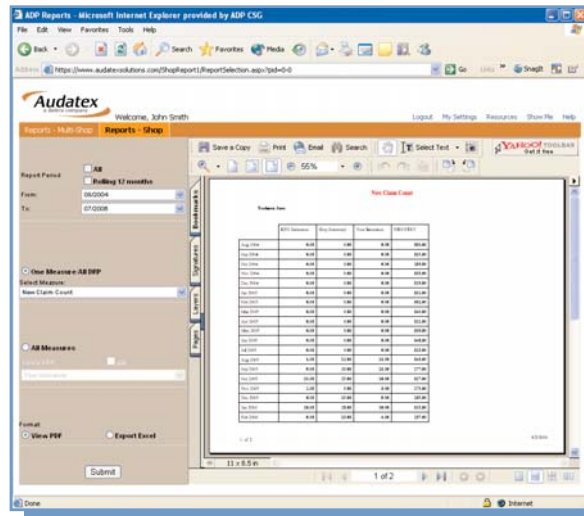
ADP Reports - Microsoft Internet Explorer provided by ADP CSG

File Edit View Favorites Tools Help

Back Search Favorites Media

Address https://www.audatexsolutions.com/ShopReport1/ReportSelection.aspx?pid=0-0

Go Links Snagit

Audatex

Welcome, John Smith

Logout My Settings Resources Show Me Help

Reports - Multi-Shop Reports - Shop

Report Period All

Rolling 12 months

From 06/2004

To 07/2008

One Measure All DRP

Select Measure:

New Claim Count

All Measures

Format

View PDF Export Excel

Submit

Save a Copy Print Email Search Select Text

YAHOO! TOOLBAR Get it free

55%

Bookmarks Signatures Layers Pages

New Claim Count

| | | | | |
|---|---|---|---|---|
| | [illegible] | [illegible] | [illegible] | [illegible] |
| Jun 2004 | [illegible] | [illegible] | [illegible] | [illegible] |
| Jul 2004 | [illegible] | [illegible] | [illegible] | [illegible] |
| Aug 2004 | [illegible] | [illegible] | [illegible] | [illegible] |
| Sep 2004 | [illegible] | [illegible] | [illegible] | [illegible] |
| Oct 2004 | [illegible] | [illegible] | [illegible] | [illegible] |
| Nov 2004 | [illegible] | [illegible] | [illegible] | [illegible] |
| Dec 2004 | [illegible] | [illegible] | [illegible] | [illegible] |

11 x 8.5 in

1 of 2

Done

Internet